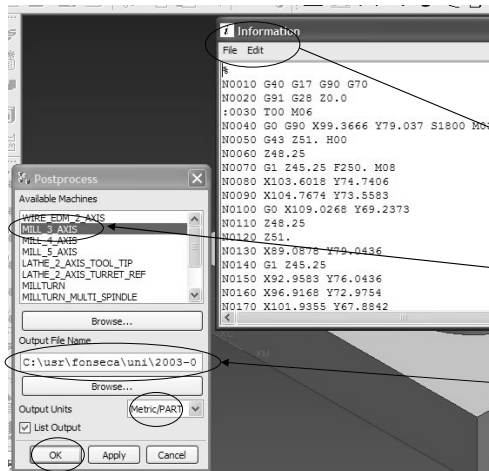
Information
File Edit
%
N0010 G40 G17 G90 G70
N0020 G91 G28 Z0.0
:0030 T00 M06
N0040 G0 G90 X99.3666 Y79.037 S1800 M0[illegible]
N0050 G43 Z51. H00
N0060 Z48.25
N0070 G1 Z45.25 F250. M08
N0080 X103.6018 Y74.7406
N0090 X104.7674 Y73.5583
N0100 G0 X109.0268 Y69.2373
N0110 Z48.25
N0120 Z51.
N0130 X89.0878 Y79.0436
N0140 G1 Z45.25
N0150 X92.9583 Y76.0436
N0160 X96.9168 Y72.9754
N0170 X101.9355 Y67.8842

Postprocess
Available Machines
WIRE_EDM_2_AXIS
MILL_3_AXIS
MILL_4_AXIS
MILL_5_AXIS
LATHE_2_AXIS_TOOL_TIP
LATHE_2_AXIS_TURRET_REF
MILLTURN
MILLTURN_MULTI_SPINDLE
Browse...
Output File Name
C:\usr\fonseca\uni\2003-0
Browse...
Output Units
Metric/PART
List Output
OK
Apply
Cancel